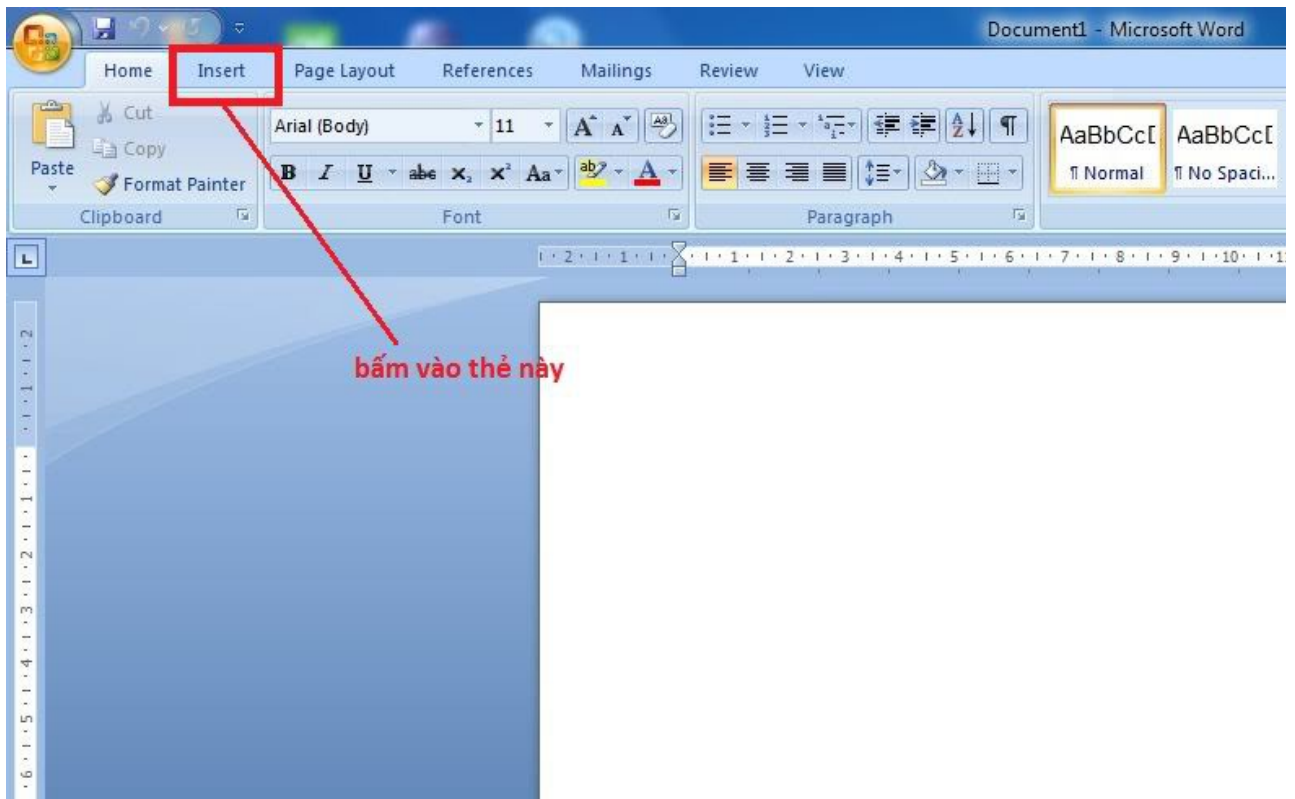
Document1 - Microsoft Word

Home
Insert
Page Layout
References
Mailings
Review
View

Paste
Cut
Copy
Format Painter
Clipboard

Arial (Body)
11
B I U abe $x_2$ $x^2$ Aa
A
Font

Paragraph

AaBbCcI
¶ Normal
AaBbCcI
¶ No Spaci...

bấm vào thẻ này